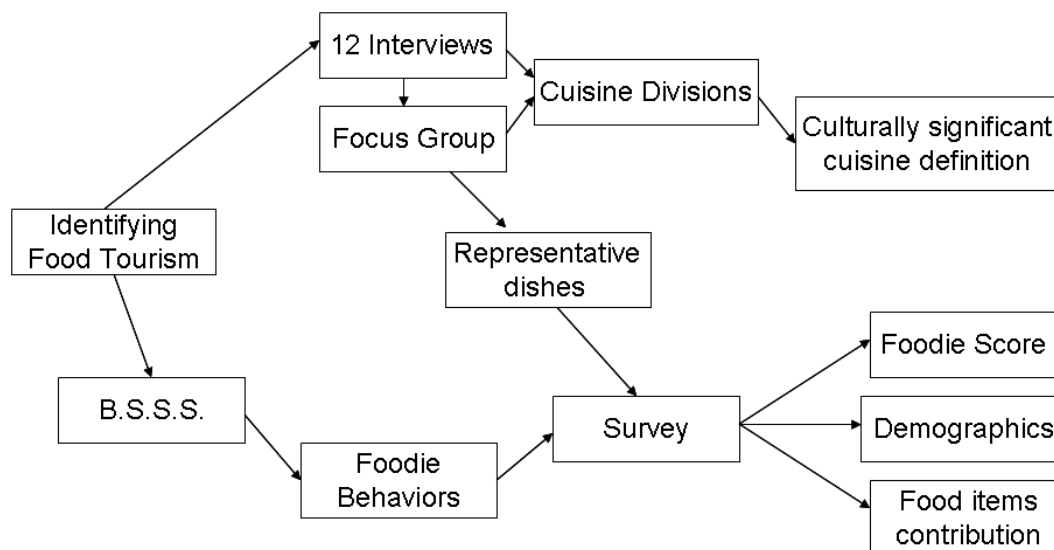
12 Interviews

Focus Group

Cuisine Divisions

Culturally significant cuisine definition

Identifying Food Tourism

Representative dishes

B.S.S.S.

Foodie Behaviors

Survey

Foodie Score

Demographics

Food items contribution